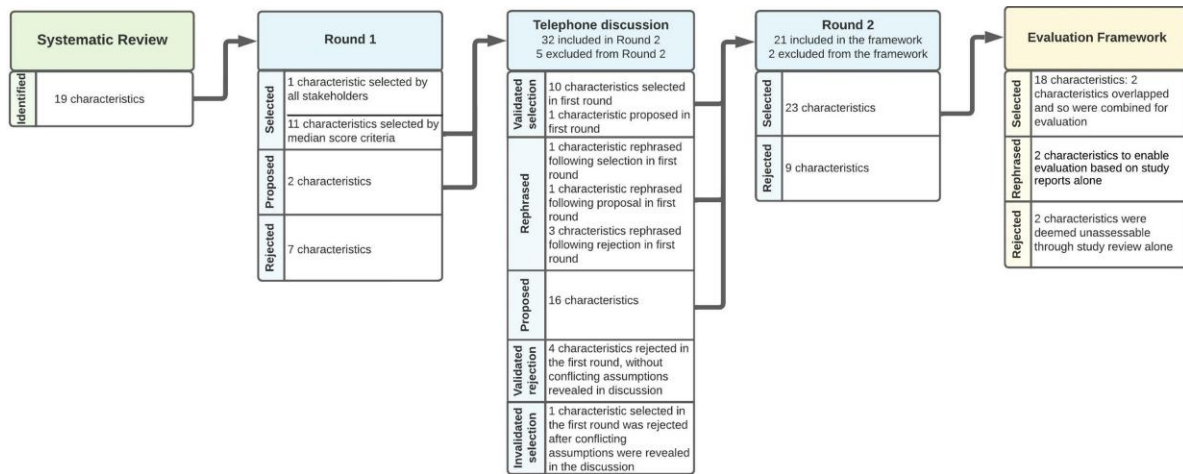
Systematic Review

Identified
19 characteristics

Round 1

Selected
1 characteristic selected by all stakeholders
11 characteristics selected by median score criteria

Proposed
2 characteristics

Rejected
7 characteristics

Telephone discussion
32 included in Round 2
5 excluded from Round 2

Validated selection
10 characteristics selected in first round
1 characteristic proposed in first round

Rephrased
1 characteristic rephrased following selection in first round
1 characteristic rephrased following proposal in first round
3 chracteristics rephrased following rejection in first round

Proposed
16 characteristics

Validated rejection
4 characteristics rejected in the first round, without conflicting assumptions revealed in discussion

Invalidated selection
1 characteristic selected in the first round was rejected after conflicting assumptions were revealed in the discussion

Round 2
21 included in the framework
2 excluded from the framework

Selected
23 characteristics

Rejected
9 characteristics

Evaluation Framework

Selected
18 characteristics: 2 characteristics overlapped and so were combined for evaluation

Rephrased
2 characteristics to enable evaluation based on study reports alone

Rejected
2 characteristics were deemed unassessable through study review alone